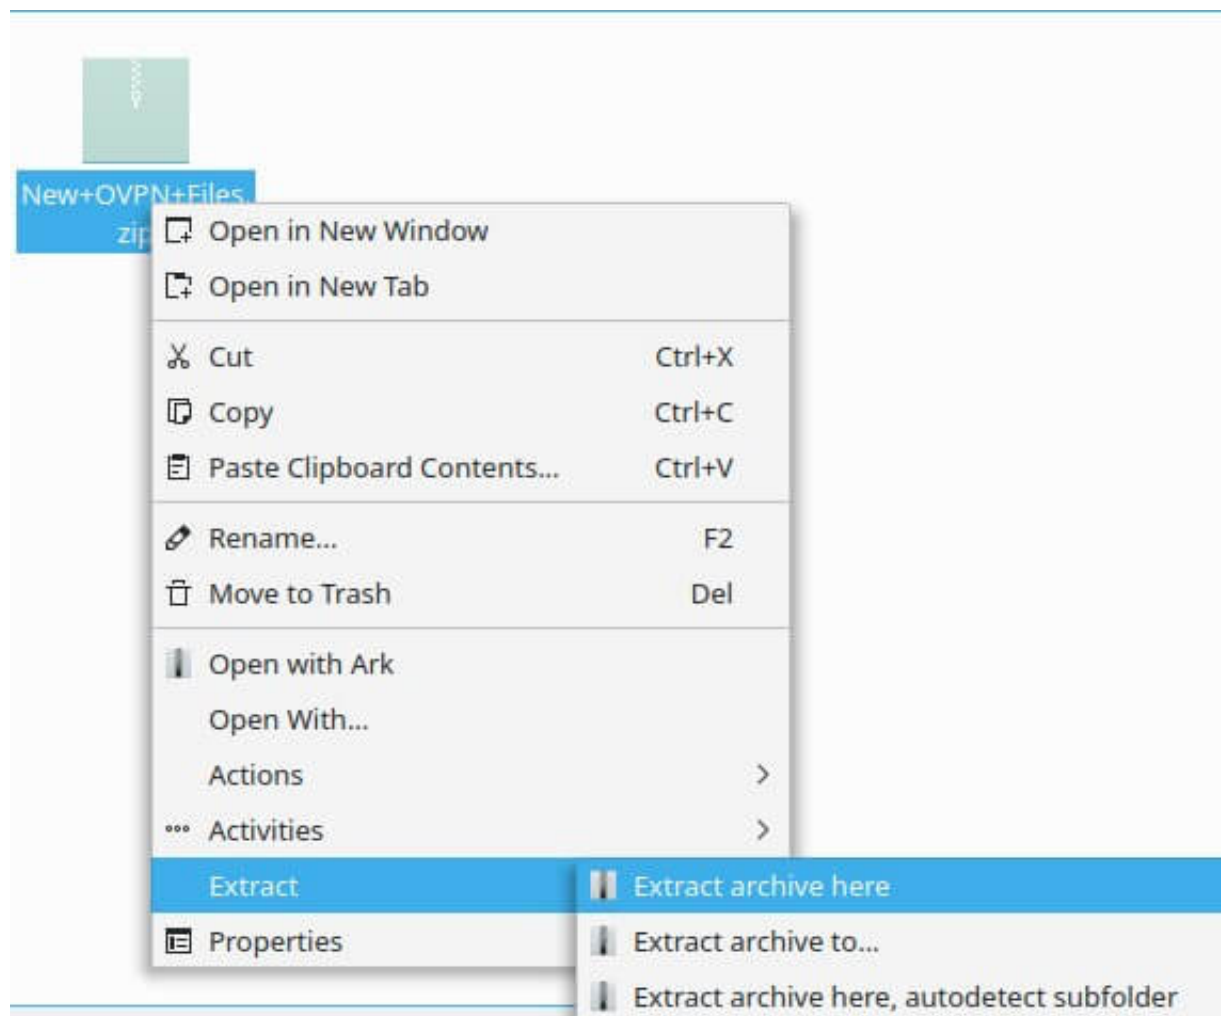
New+OVPN+Files.
zip

Open in New Window
Open in New Tab
Cut Ctrl+X
Copy Ctrl+C
Paste Clipboard Contents... Ctrl+V
Rename... F2
Move to Trash Del
Open with Ark
Open With...
Actions
Activities
Extract
Properties

Extract archive here
Extract archive to...
Extract archive here, autodetect subfolder